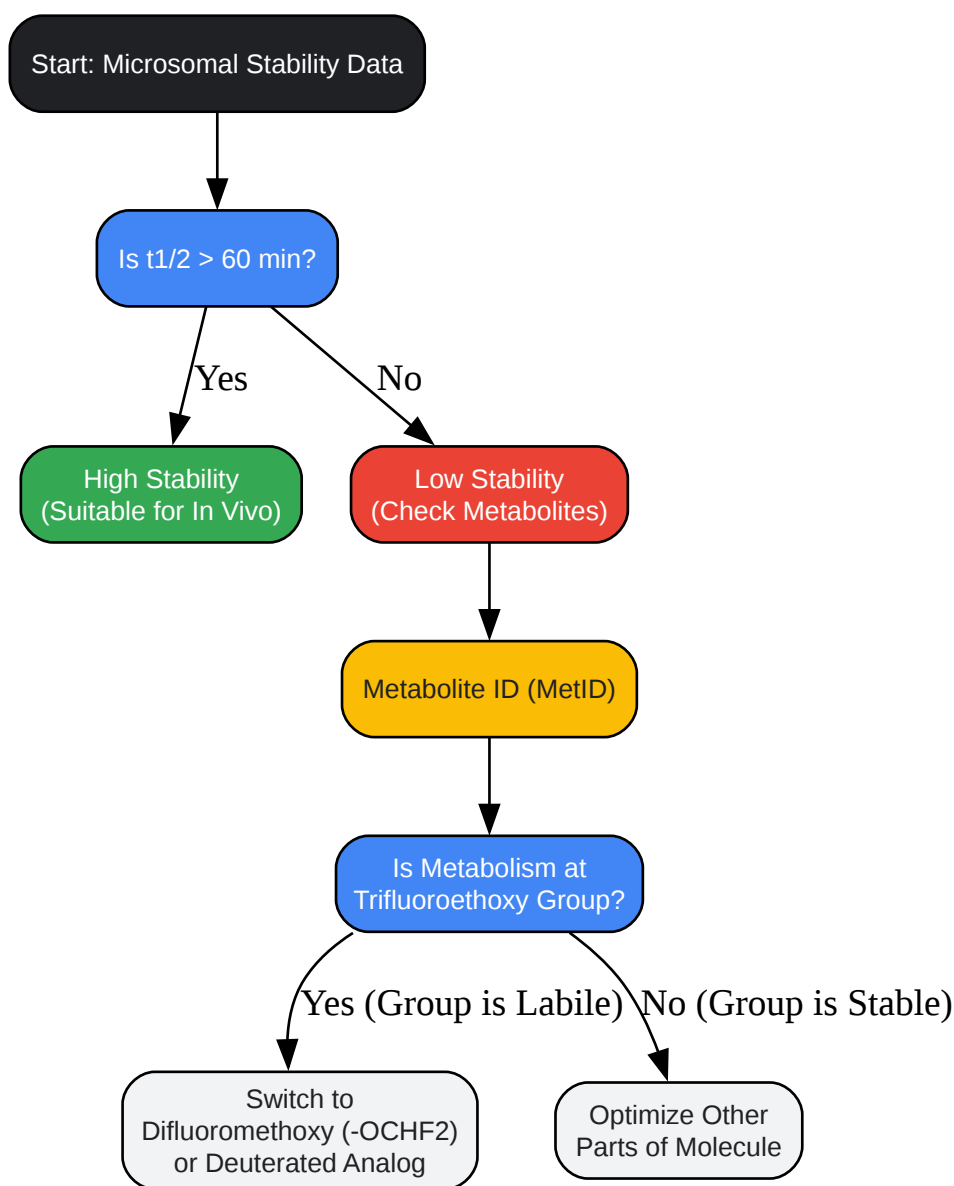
Start: Microsomal Stability Data

Is t1/2 > 60 min?

Yes

No

High Stability
(Suitable for In Vivo)

Low Stability
(Check Metabolites)

Metabolite ID (MetID)

Is Metabolism at
Trifluoroethoxy Group?

Yes (Group is Labile)

No (Group is Stable)

Switch to
Difluoromethoxy (-OCHF2)
or Deuterated Analog

Optimize Other
Parts of Molecule